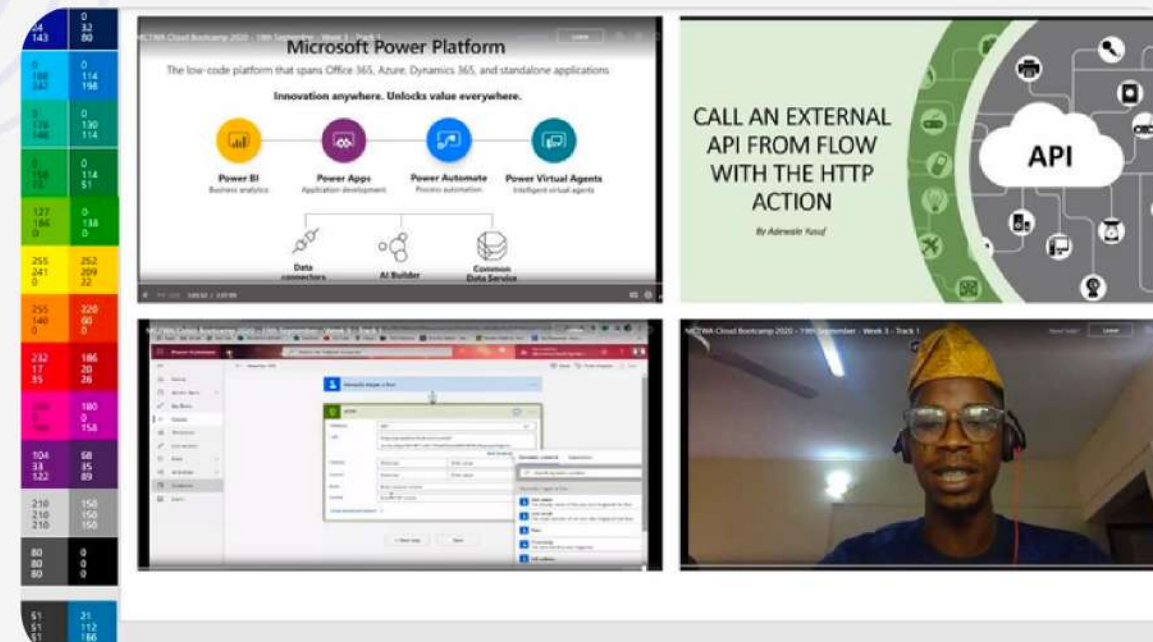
| 0 143 | 0 32 80 |
|---|---|
| 0 188 242 | 0 114 198 |
| 0 178 148 | 0 130 114 |
| 0 158 73 | 0 114 51 |
| 127 186 0 | 0 138 0 |
| 255 241 0 | 252 209 22 |
| 255 140 0 | 220 60 0 |
| 232 17 35 | 186 20 26 |
| 236 0 140 | 180 0 158 |
| 104 33 122 | 68 35 89 |
| 210 210 210 | 150 150 150 |
| 80 80 80 | 0 0 0 |
| 51 51 51 | 21 112 166 |

MCTWA Cloud Bootcamp 2020 - 19th September - Week 3 - Track 1

Leave

Microsoft Power Platform

The low-code platform that spans Office 365, Azure, Dynamics 365, and standalone applications

Innovation anywhere. Unlocks value everywhere.

Power BI
Business analytics

Power Apps
Application development

Power Automate
Process automation

Power Virtual Agents
Intelligent virtual agents

Data connectors

AI Builder

Common Data Service

CALL AN EXTERNAL API FROM FLOW WITH THE HTTP ACTION

By Adewale Yusuf

API

MCTWA Cloud Bootcamp 2020 - 19th September - Week 3 - Track 1

Power Automate

Manually trigger a flow

HTTP

+ New step

Save

MCTWA Cloud Bootcamp 2020 - 19th September - Week 3 - Track 1

Leave